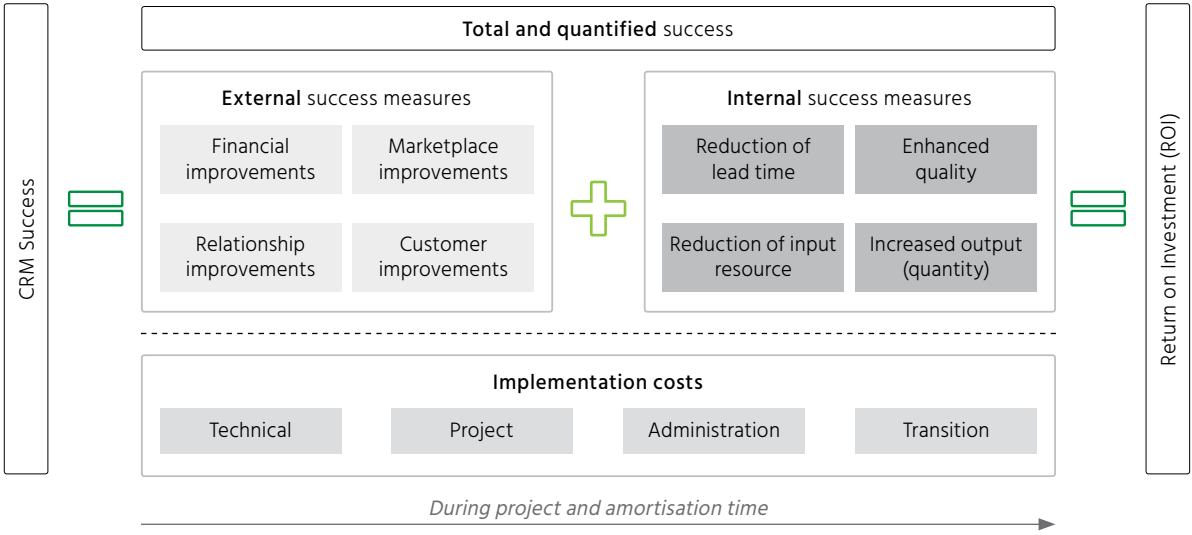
CRM Success

Total and quantified success

External success measures

Financial improvements

Marketplace improvements

Relationship improvements

Customer improvements

Internal success measures

Reduction of lead time

Enhanced quality

Reduction of input resource

Increased output (quantity)

Implementation costs

Technical

Project

Administration

Transition

During project and amortisation time

Return on Investment (ROI)